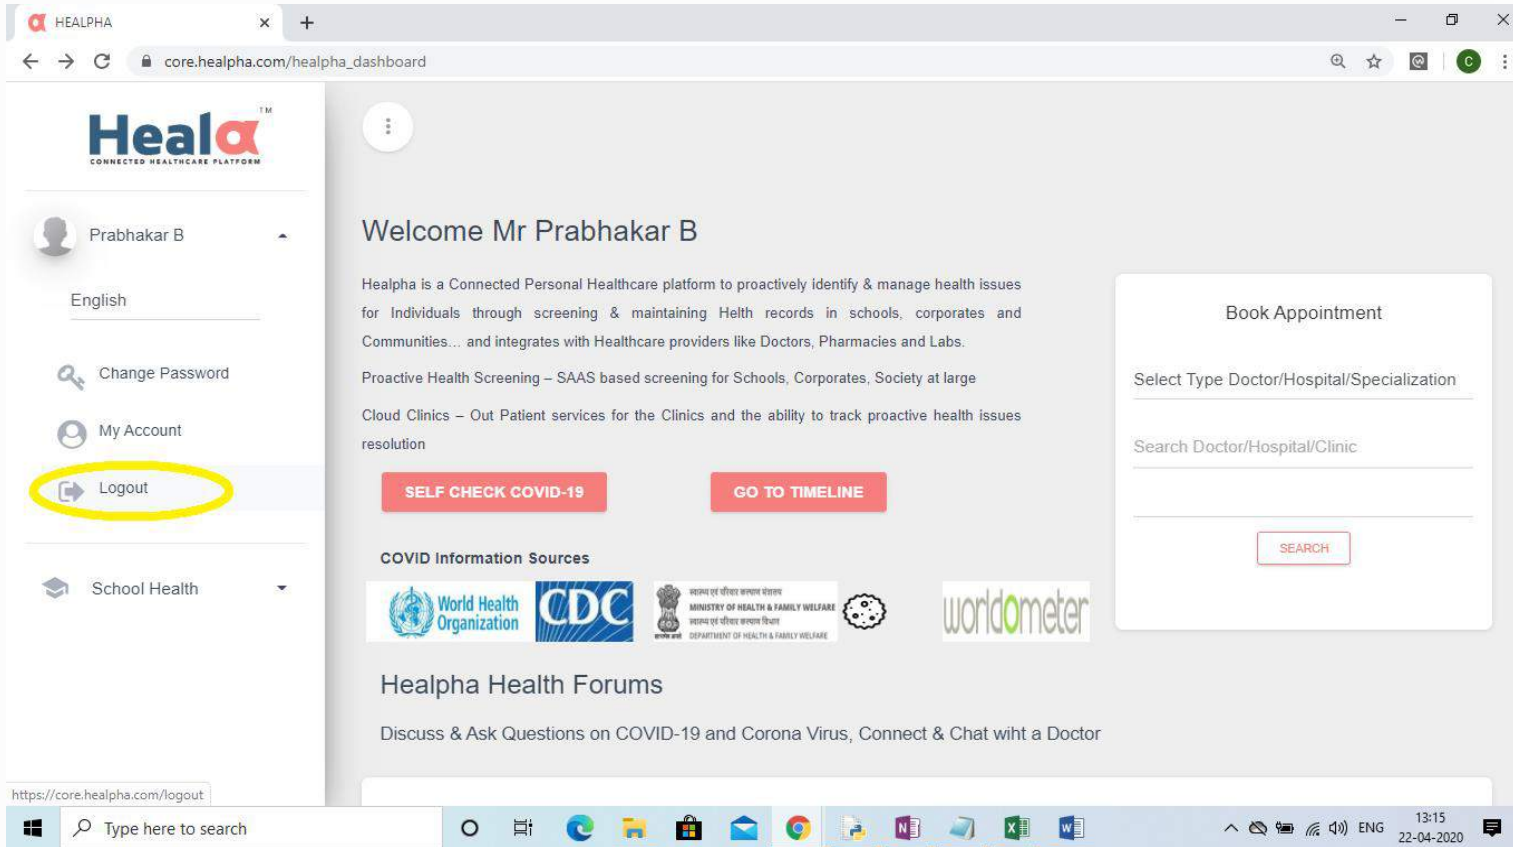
HEALPHA

core.healpha.com/healpha_dashboard

Healα™
CONNECTED HEALTHCARE PLATFORM

Prabhakar B

English

Change Password

My Account

Logout

School Health

Welcome Mr Prabhakar B

Healpha is a Connected Personal Healthcare platform to proactively identify & manage health issues for Individuals through screening & maintaining Helth records in schools, corporates and Communities... and integrates with Healthcare providers like Doctors, Pharmacies and Labs.

Proactive Health Screening – SAAS based screening for Schools, Corporates, Society at large

Cloud Clinics – Out Patient services for the Clinics and the ability to track proactive health issues resolution

SELF CHECK COVID-19

GO TO TIMELINE

COVID Information Sources

World Health Organization

CDC

MINISTRY OF HEALTH & FAMILY WELFARE
DEPARTMENT OF HEALTH & FAMILY WELFARE

worldometer

Book Appointment

Select Type Doctor/Hospital/Specialization

Search Doctor/Hospital/Clinic

SEARCH

Healpha Health Forums

Discuss & Ask Questions on COVID-19 and Corona Virus, Connect & Chat wiht a Doctor

https://core.healpha.com/logout

Type here to search

ENG

13:15
22-04-2020